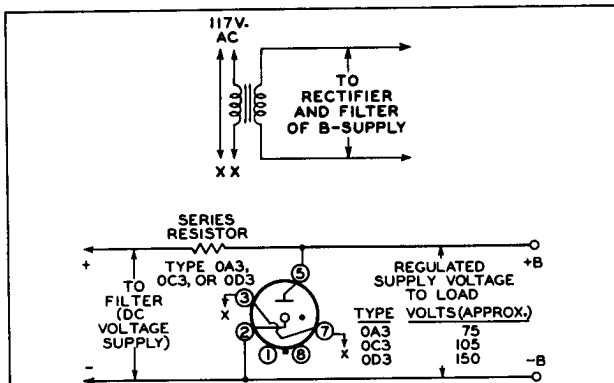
117V. AC

TO RECTIFIER AND FILTER OF B-SUPPLY

X X

SERIES RESISTOR

TYPE 0A3, 0C3, OR 0D3

+

TO FILTER (DC VOLTAGE SUPPLY)

-

3

X

2

5

7

X

1

8

REGULATED SUPPLY VOLTAGE TO LOAD

+B

| TYPE | VOLTS (APPROX.) |
|---|---|
| 0A3 | 75 |
| 0C3 | 105 |
| 0D3 | 150 |

-B